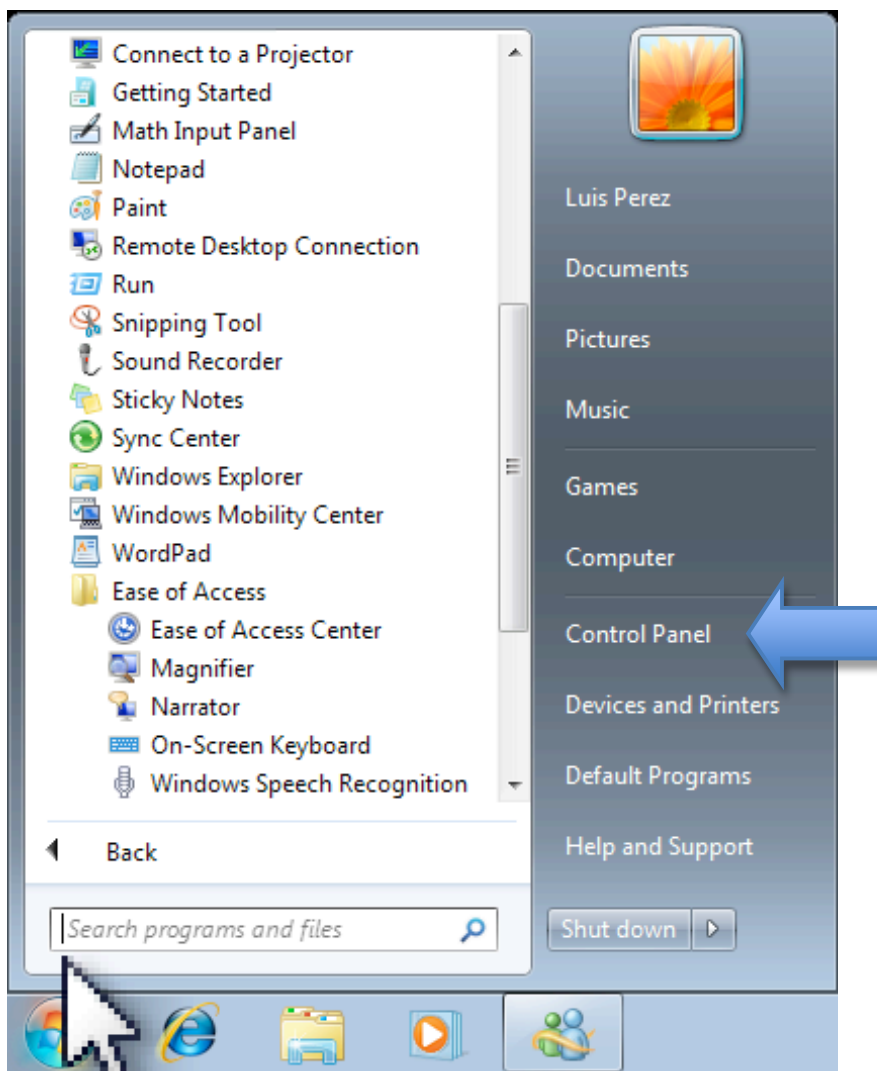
Connect to a Projector
Getting Started
Math Input Panel
Notepad
Paint
Remote Desktop Connection
Run
Snipping Tool
Sound Recorder
Sticky Notes
Sync Center
Windows Explorer
Windows Mobility Center
WordPad
Ease of Access
Ease of Access Center
Magnifier
Narrator
On-Screen Keyboard
Windows Speech Recognition

Back

Search programs and files

Luis Perez
Documents
Pictures
Music
Games
Computer
Control Panel
Devices and Printers
Default Programs
Help and Support

Shut down